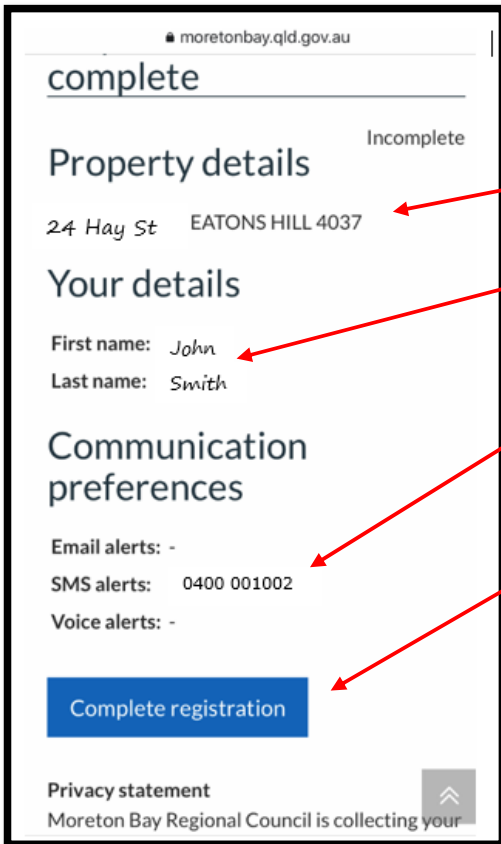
moretonbay.qld.gov.au

complete

Incomplete

Property details

24 Hay St EATONS HILL 4037

Your details

First name: John
Last name: Smith

Communication preferences

Email alerts: -
SMS alerts: 0400 001002
Voice alerts: -

Complete registration

Privacy statement
Moreton Bay Regional Council is collecting your